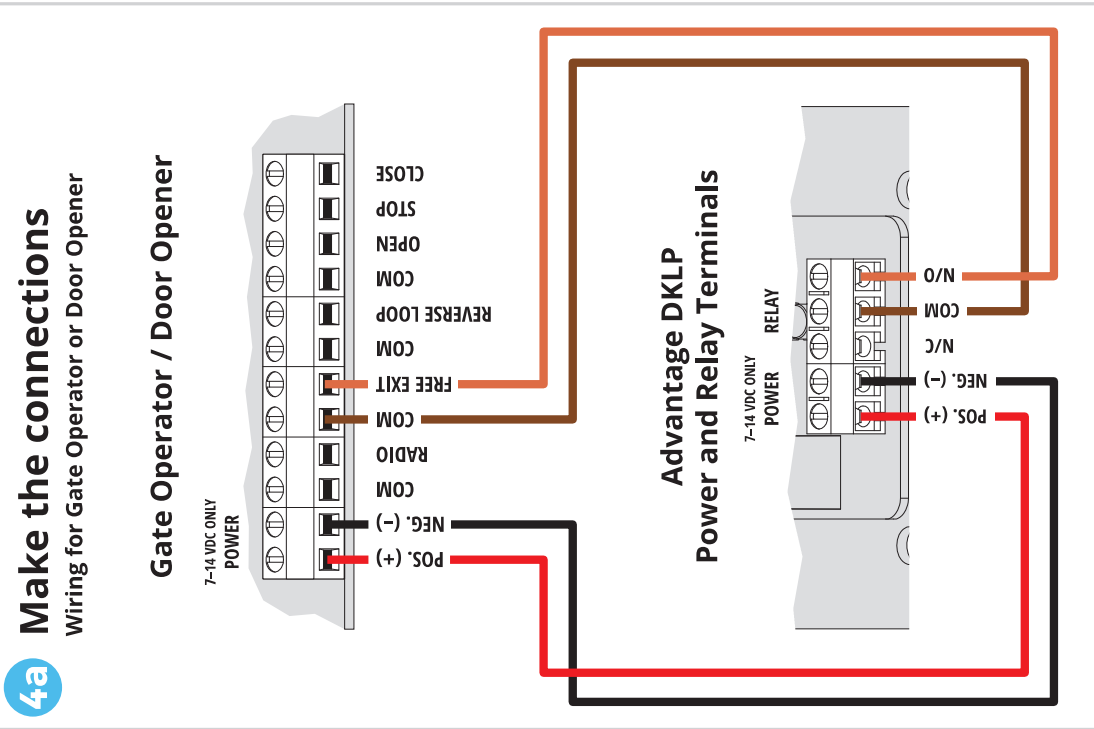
4a
Make the connections
Wiring for Gate Operator or Door Opener

Gate Operator / Door Opener
7–14 VDC ONLY
POWER
CLOSE
STOP
OPEN
COM
REVERSE LOOP
COM
FREE EXIT
COM
RADIO
COM
NEG. (–)
POS. (+)

Advantage DKLP
Power and Relay Terminals
7–14 VDC ONLY
POWER
RELAY
N/O
COM
N/C
NEG. (–)
POS. (+)